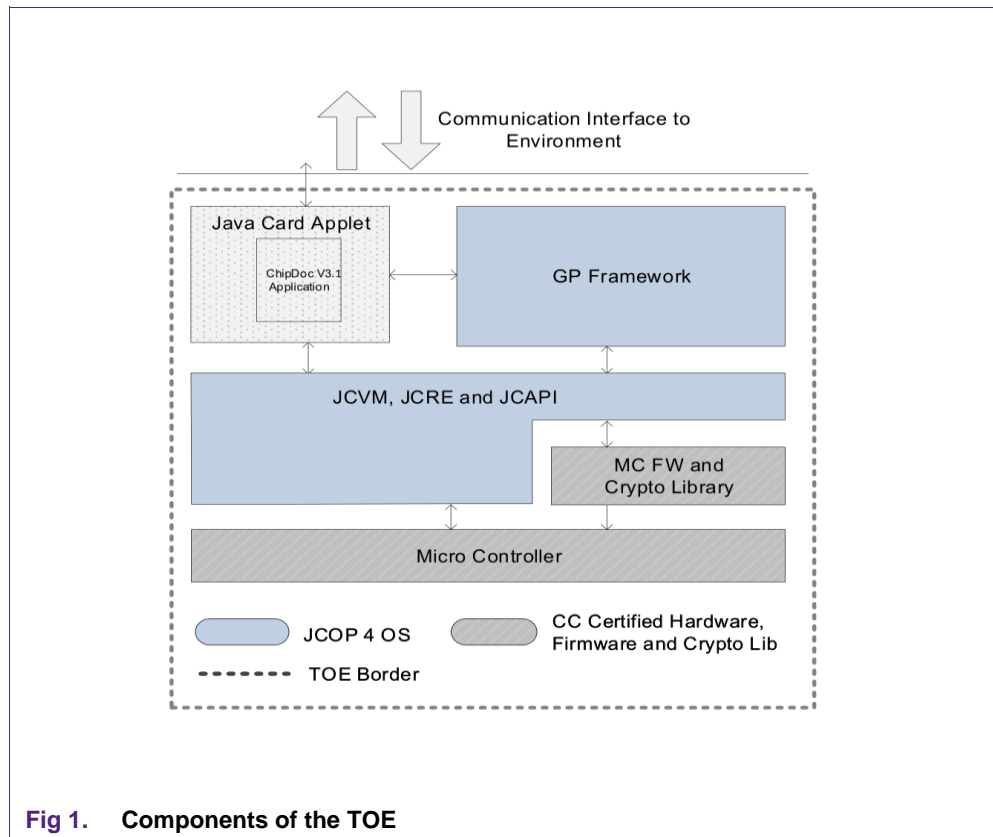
Communication Interface to Environment

Java Card Applet

ChipDoc V3.1 Application

GP Framework

JCVM, JCRE and JCAPI

MC FW and Crypto Library

Micro Controller

JCOP 4 OS

CC Certified Hardware, Firmware and Crypto Lib

TOE Border

Fig 1. Components of the TOE